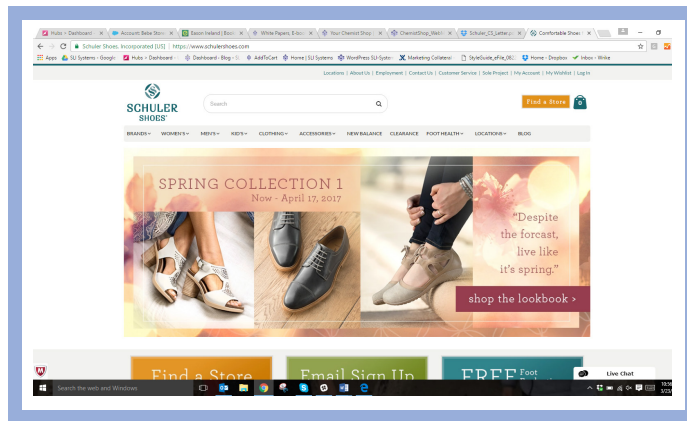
Hubs » Dashboard | Account: Belle Shoes | Eason Ireland | Books | White Papers, E-books | Your Chemist Shop | ChemistShop_Website | Schuler_CS_Letter.pdf | Comfortable Shoes

Schuler Shoes, Incorporated [US] | https://www.schulershoes.com

Apps | SLI Systems - Google | Hubs » Dashboard | Dashboard › Blog | AddToCart | Home | SLI Systems | WordPress SLI Systems | Marketing Collateral | StyleGuide_eFile_0820 | Home - Dropbox | Inbox • Wrike

Locations | About Us | Employment | Contact Us | Customer Service | Sole Project | My Account | My Wishlist | Log In

SCHULER SHOES

Search

Find a Store

0

BRANDS | WOMEN'S | MEN'S | KIDS | CLOTHING | ACCESSORIES | NEW BALANCE | CLEARANCE | FOOT HEALTH | LOCATIONS | BLOG

SPRING COLLECTION 1

Now - April 17, 2017

"Despite the forcast, live like it's spring."

shop the lookbook >

Find a Store

Email Sign Up

FREE Foot

Live Chat

Search the web and Windows

10:5
3/23